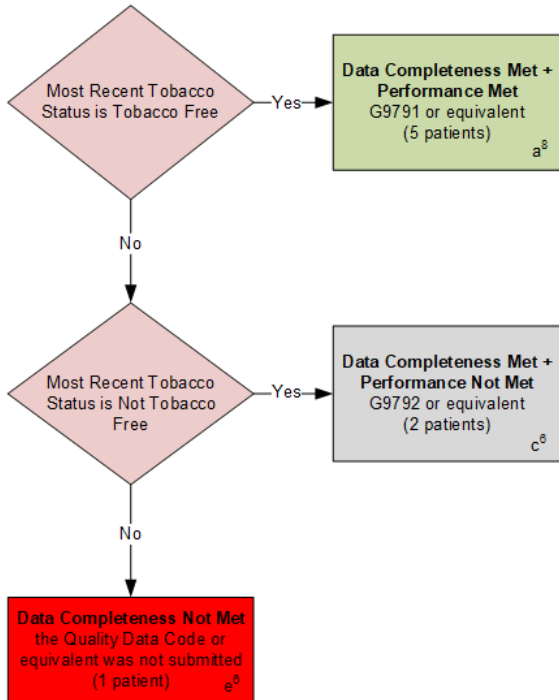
Most Recent Tobacco Status is Tobacco Free

Yes

Data Completeness Met + Performance Met
G9791 or equivalent
(5 patients)
a$^{8}$

No

Most Recent Tobacco Status is Not Tobacco Free

Yes

Data Completeness Met + Performance Not Met
G9792 or equivalent
(2 patients)
c$^{6}$

No

Data Completeness Not Met
the Quality Data Code or equivalent was not submitted
(1 patient)
e$^{6}$